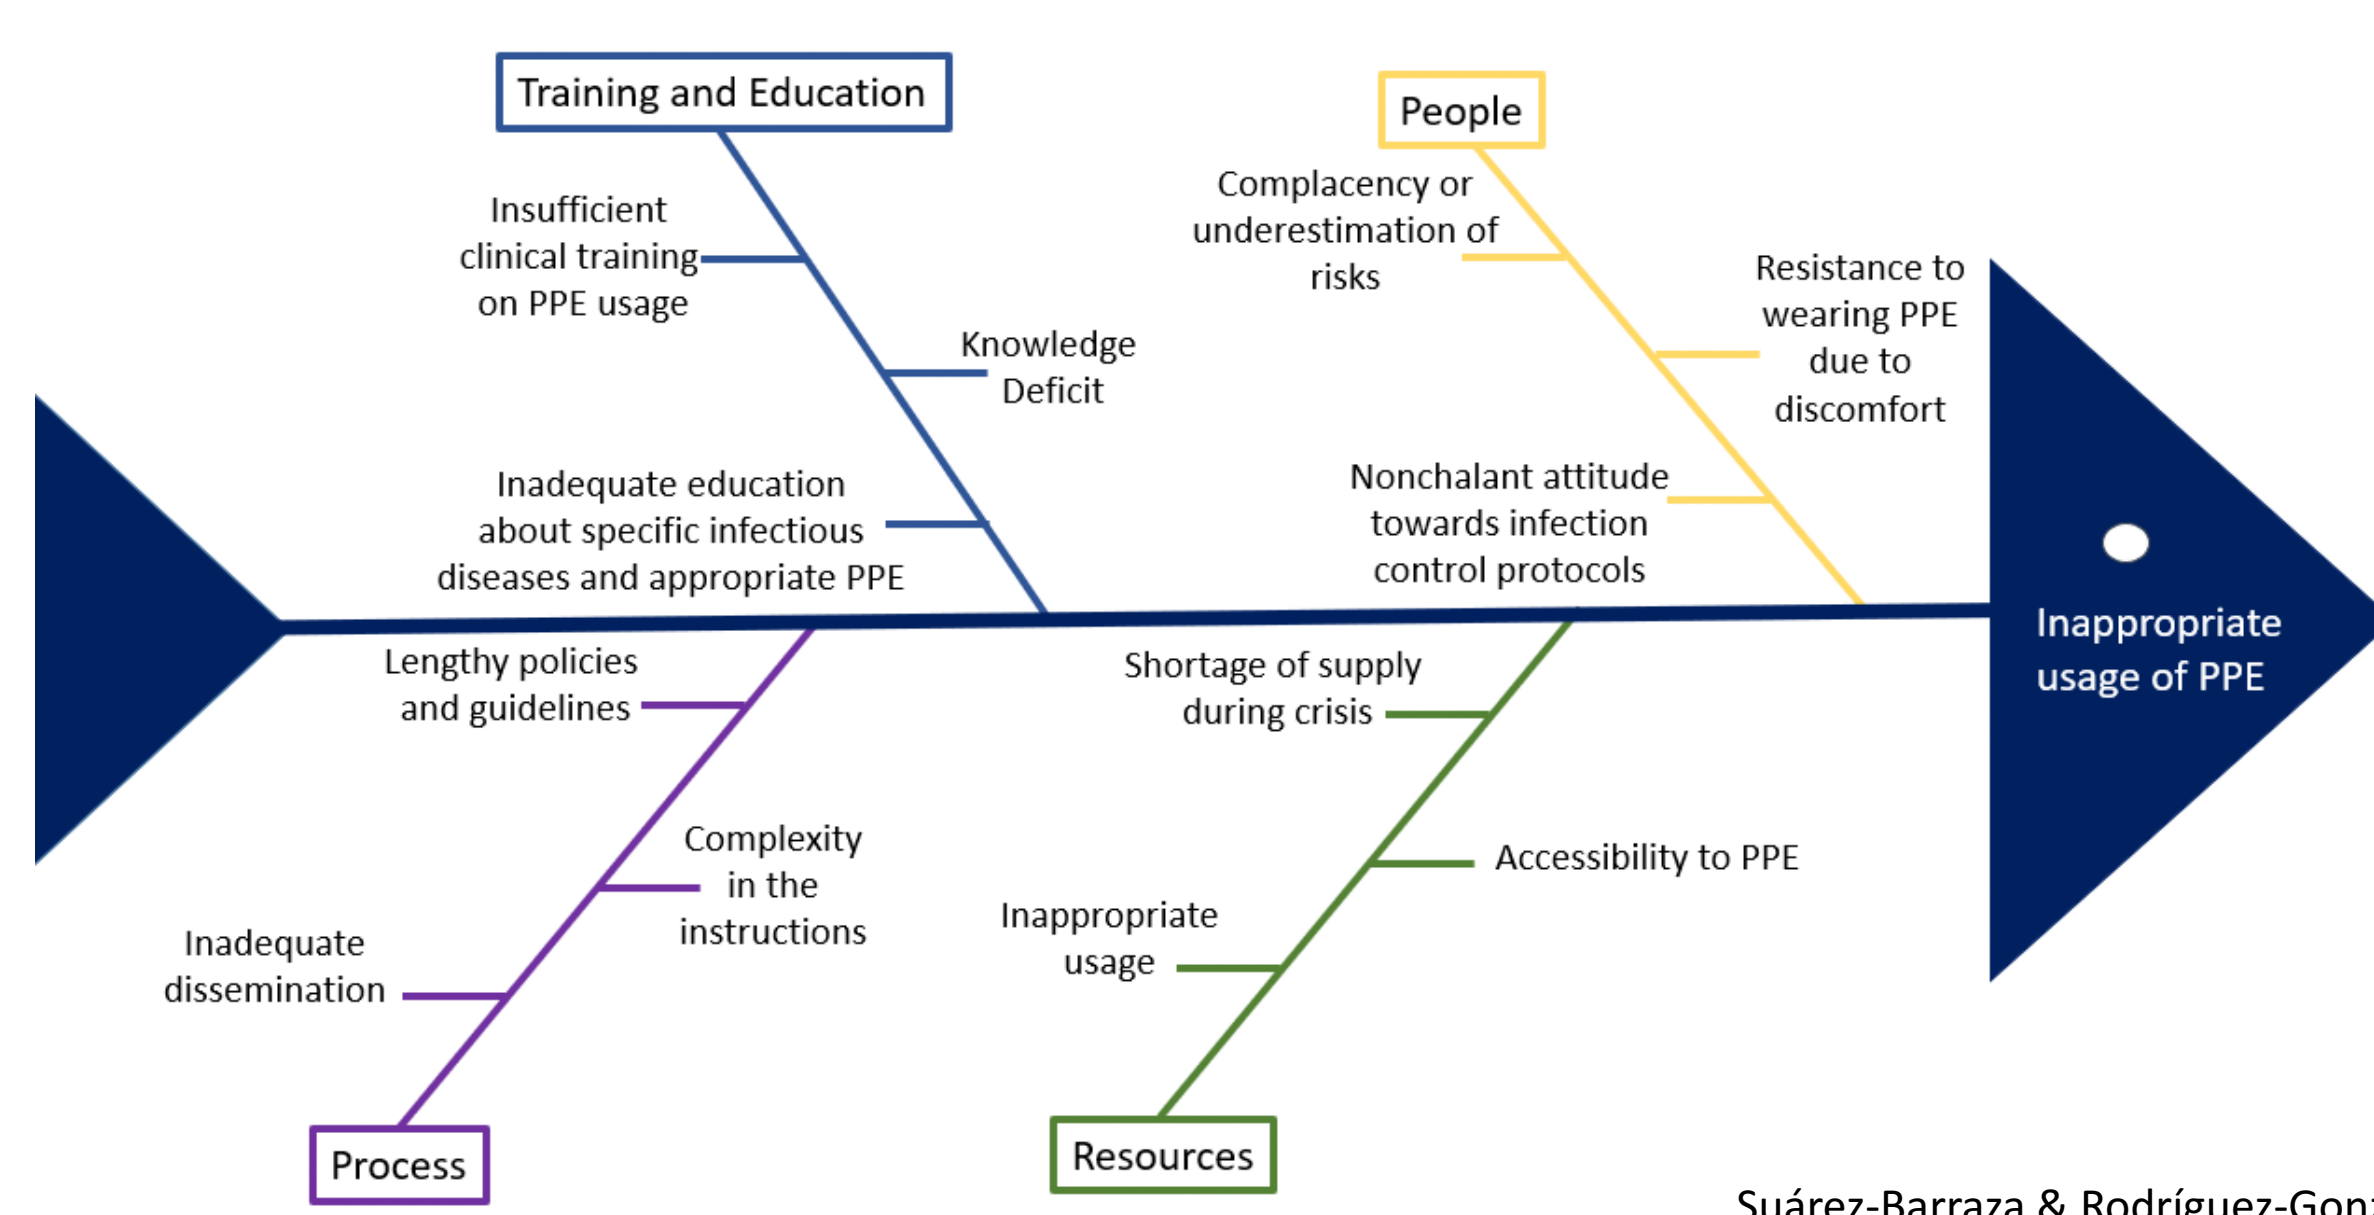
Training and Education

Insufficient clinical training on PPE usage

Knowledge Deficit

Inadequate education about specific infectious diseases and appropriate PPE

People

Complacency or underestimation of risks

Resistance to wearing PPE due to discomfort

Nonchalant attitude towards infection control protocols

Inappropriate usage of PPE

Lengthy policies and guidelines

Complexity in the instructions

Inadequate dissemination

Process

Shortage of supply during crisis

Accessibility to PPE

Inappropriate usage

Resources

Suárez-Barraza & Rodríguez-Gon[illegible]